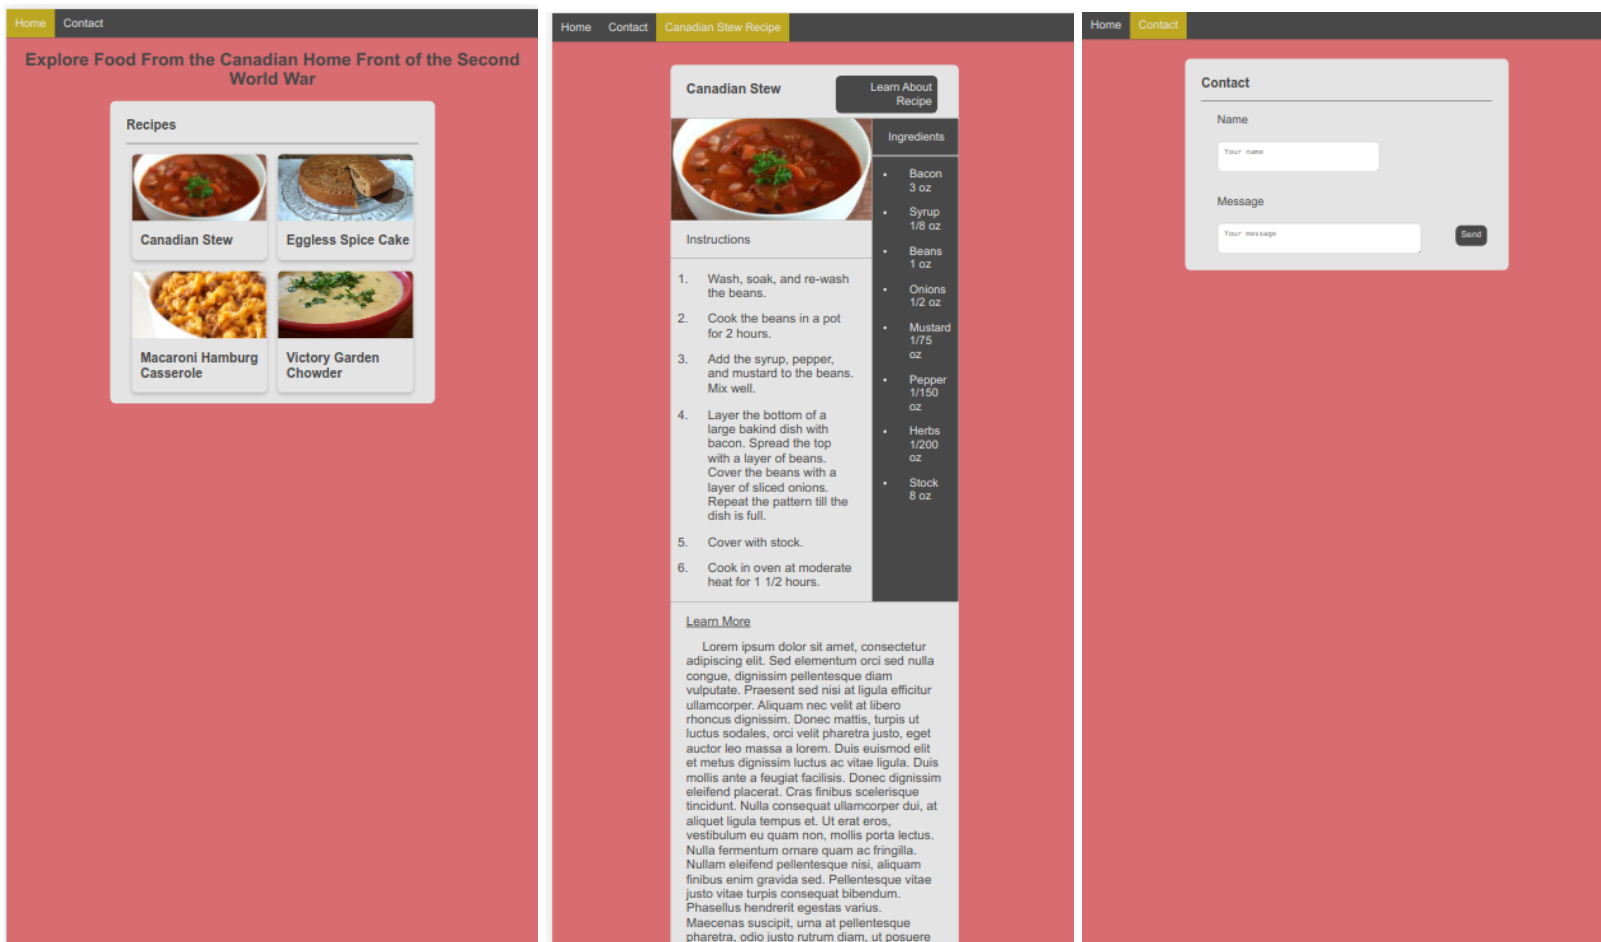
Home Contact

Explore Food From the Canadian Home Front of the Second World War

Recipes

Canadian Stew

Eggless Spice Cake

Macaroni Hamburg Casserole

Victory Garden Chowder

Home Contact Canadian Stew Recipe

Canadian Stew

Learn About Recipe

Instructions

1. Wash, soak, and re-wash the beans.

2. Cook the beans in a pot for 2 hours.

3. Add the syrup, pepper, and mustard to the beans. Mix well.

4. Layer the bottom of a large bakind dish with bacon. Spread the top with a layer of beans. Cover the beans with a layer of sliced onions. Repeat the pattern till the dish is full.

5. Cover with stock.

6. Cook in oven at moderate heat for 1 1/2 hours.

Ingredients

- Bacon 3 oz
- Syrup 1/8 oz
- Beans 1 oz
- Onions 1/2 oz
- Mustard 1/75 oz
- Pepper 1/150 oz
- Herbs 1/200 oz
- Stock 8 oz

Learn More

Lorem ipsum dolor sit amet, consectetur adipiscing elit. Sed elementum orci sed nulla congue, dignissim pellentesque diam vulputate. Praesent sed nisi at ligula efficitur ullamcorper. Aliquam nec velit at libero rhoncus dignissim. Donec mattis, turpis ut luctus sodales, orci velit pharetra justo, eget auctor leo massa a lorem. Duis euismod elit et metus dignissim luctus ac vitae ligula. Duis mollis ante a feugiat facilisis. Donec dignissim eleifend placerat. Cras finibus scelerisque tincidunt. Nulla consequat ullamcorper dui, at aliquet ligula tempus et. Ut erat eros, vestibulum eu quam non, mollis porta lectus. Nulla fermentum ornare quam ac fringilla. Nullam eleifend pellentesque nisi, aliquam finibus enim gravida sed. Pellentesque vitae justo vitae turpis consequat bibendum. Phasellus hendrerit egestas varius. Maecenas suscipit, urna at pellentesque pharetra, odio justo rutrum diam, ut posuere

Home Contact

Contact

Name

Your name

Message

Your message

Send